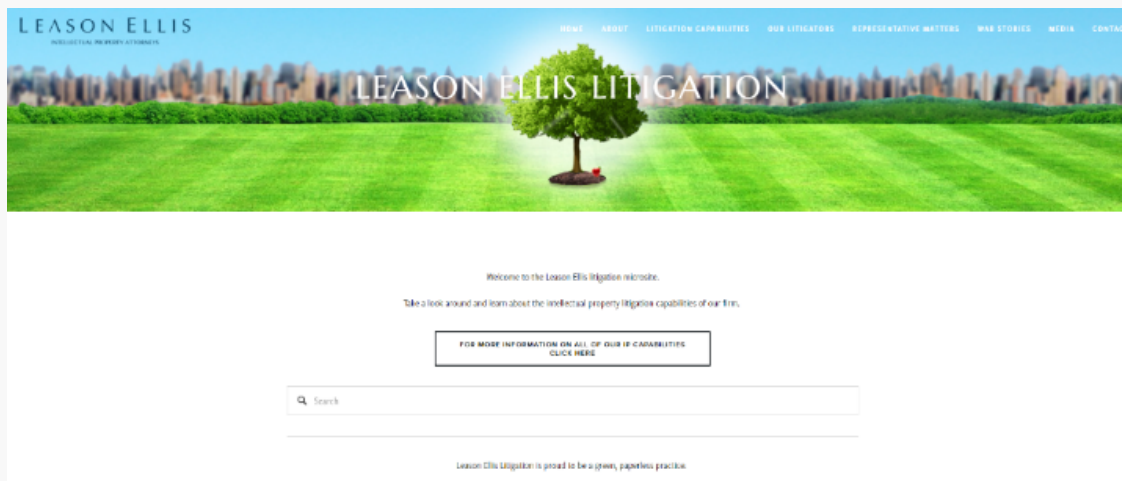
LEASON ELLIS
INTELLECTUAL PROPERTY ATTORNEYS

HOME ABOUT LITIGATION CAPABILITIES OUR LITIGATORS REPRESENTATIVE MATTERS WAR STORIES MEDIA CONTAC

LEASON ELLIS LITIGATION

Welcome to the Leason Ellis litigation microsite.

Take a look around and learn about the intellectual property litigation capabilities of our firm.

FOR MORE INFORMATION ON ALL OF OUR IP CAPABILITIES CLICK HERE

Search

Leason Ellis Litigation is proud to be a green, paperless practice.